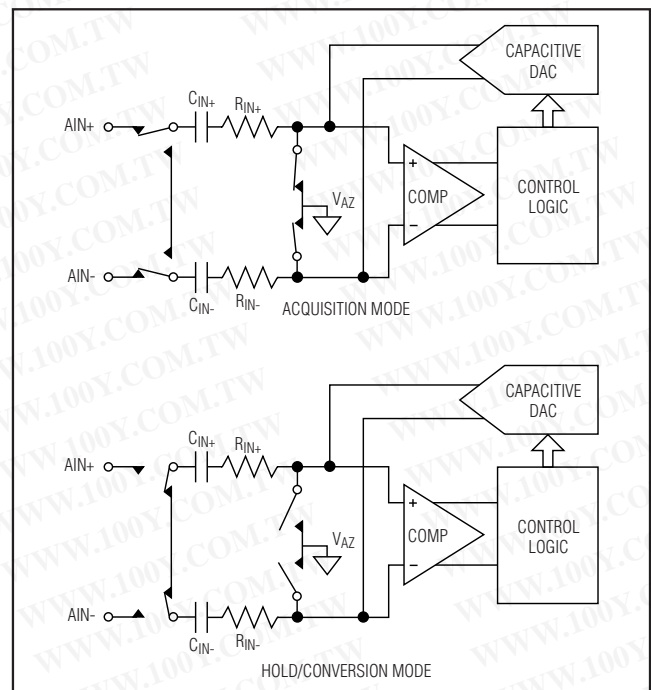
CAPACITIVE DAC

$C_{IN+}$ $R_{IN+}$

AIN+

$V_{AZ}$

COMP

CONTROL LOGIC

AIN-

$C_{IN-}$ $R_{IN-}$

ACQUISITION MODE

CAPACITIVE DAC

$C_{IN+}$ $R_{IN+}$

AIN+

$V_{AZ}$

COMP

CONTROL LOGIC

AIN-

$C_{IN-}$ $R_{IN-}$

HOLD/CONVERSION MODE

WWW.100Y.COM.TW